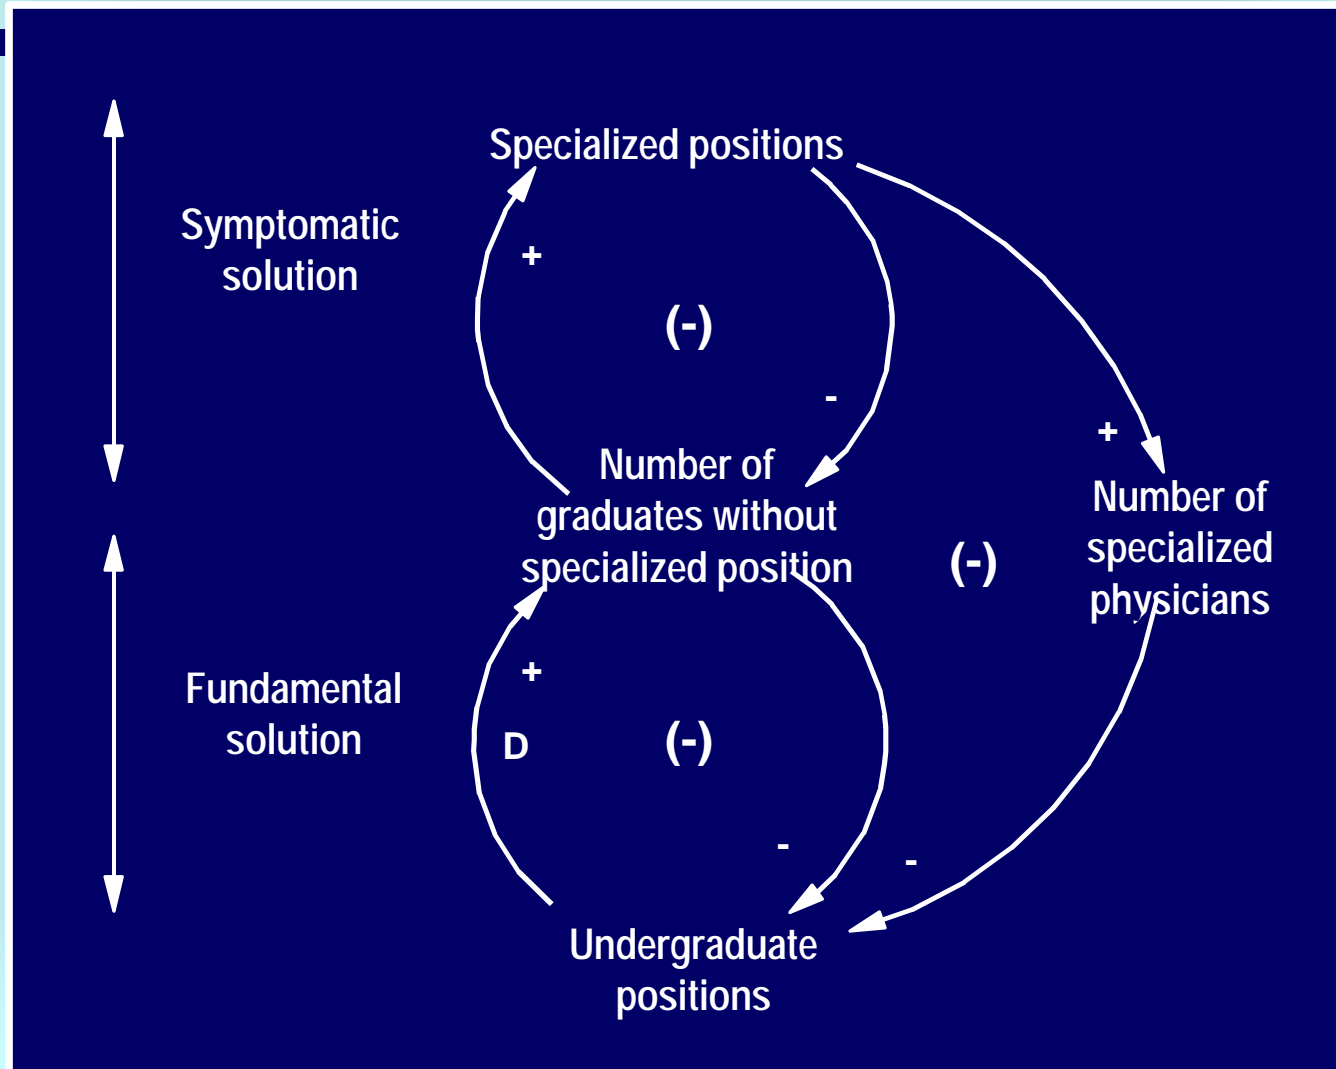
Symptomatic solution

Specialized positions

+

(-)

-

+

Number of graduates without specialized position

(-)

Number of specialized physicians

Fundamental solution

+

D

(-)

-

-

Undergraduate positions